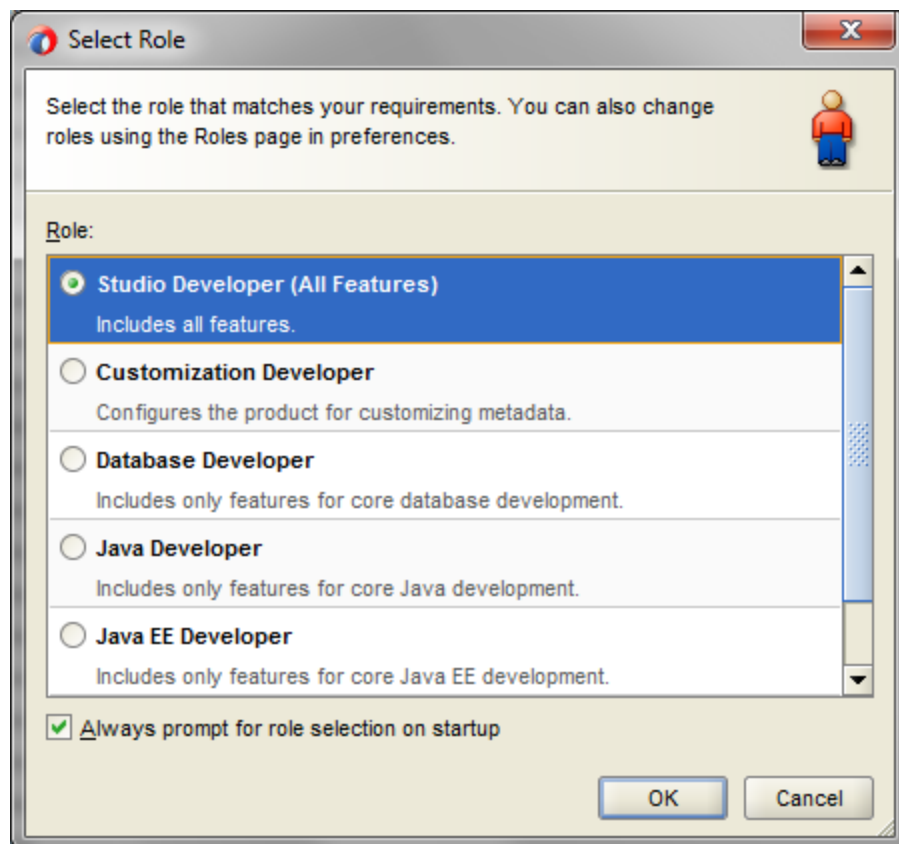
Select Role

Select the role that matches your requirements. You can also change roles using the Roles page in preferences.

Role:

Studio Developer (All Features)
Includes all features.

Customization Developer
Configures the product for customizing metadata.

Database Developer
Includes only features for core database development.

Java Developer
Includes only features for core Java development.

Java EE Developer
Includes only features for core Java EE development.

Always prompt for role selection on startup

OK
Cancel